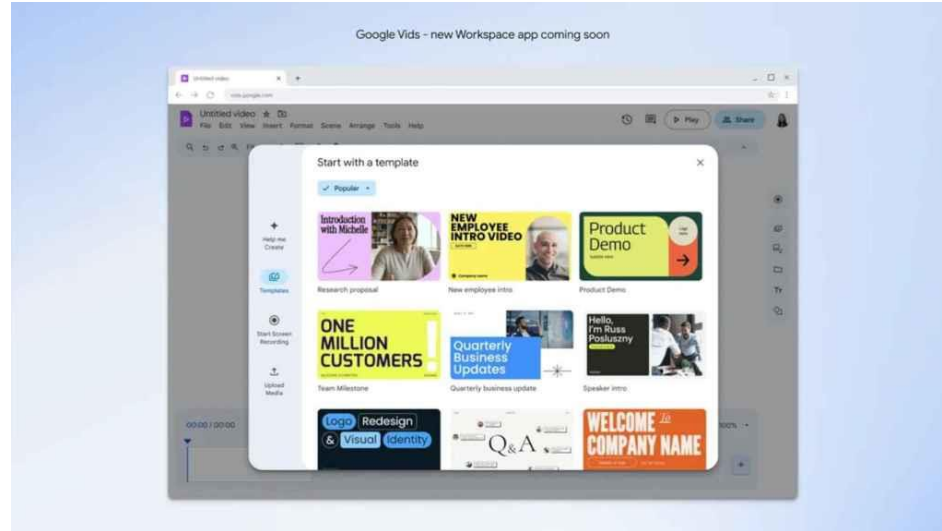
Google Vids - new Workspace app coming soon

Untitled video

vids.google.com

Untitled video

File Edit View Insert Format Scene Arrange Tools Help

Play

Share

Start with a template

Popular

Help me Create

Templates

Start Screen Recording

Upload Media

Introduction with Michelle

Research proposal

NEW EMPLOYEE INTRO VIDEO

New employee intro

Product Demo

Product Demo

ONE MILLION CUSTOMERS

Team Milestone

Quarterly Business Updates

Quarterly business update

Hello, I'm Russ Posluszny

Speaker intro

Logo Redesign & Visual Identity

Q&A

WELCOME To COMPANY NAME

00:00 / 00:00

100%